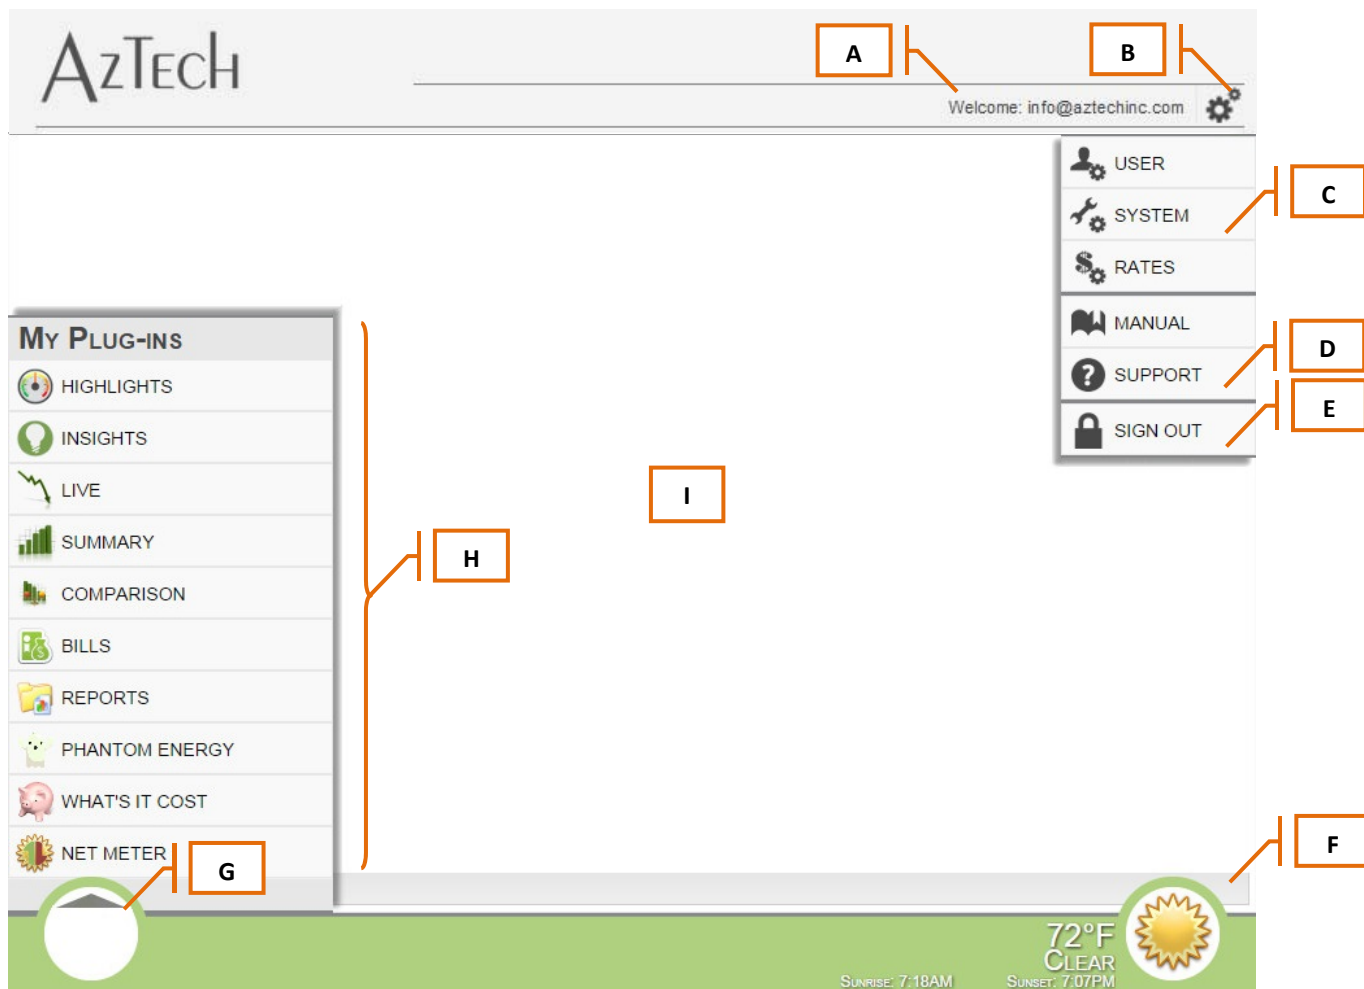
AzTech

A

B

Welcome: info@aztechinc.com

USER
SYSTEM
RATES
MANUAL
SUPPORT
SIGN OUT

C

D

E

My Plug-ins
HIGHLIGHTS
INSIGHTS
LIVE
SUMMARY
COMPARISON
BILLS
REPORTS
PHANTOM ENERGY
WHAT'S IT COST
NET METER

H

I

G

F

72°F
Clear
Sunrise: 7:18AM
Sunset: 7:07PM